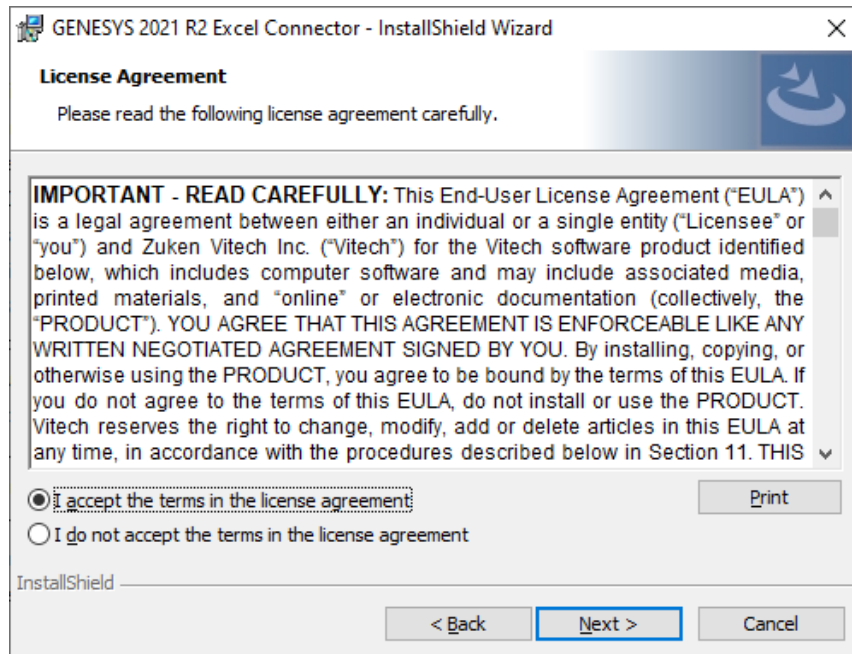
GENESYS 2021 R2 Excel Connector - InstallShield Wizard

License Agreement

Please read the following license agreement carefully.

IMPORTANT - READ CAREFULLY: This End-User License Agreement ("EULA") is a legal agreement between either an individual or a single entity ("Licensee" or "you") and Zuken Vitech Inc. ("Vitech") for the Vitech software product identified below, which includes computer software and may include associated media, printed materials, and "online" or electronic documentation (collectively, the "PRODUCT"). YOU AGREE THAT THIS AGREEMENT IS ENFORCEABLE LIKE ANY WRITTEN NEGOTIATED AGREEMENT SIGNED BY YOU. By installing, copying, or otherwise using the PRODUCT, you agree to be bound by the terms of this EULA. If you do not agree to the terms of this EULA, do not install or use the PRODUCT. Vitech reserves the right to change, modify, add or delete articles in this EULA at any time, in accordance with the procedures described below in Section 11. THIS

I accept the terms in the license agreement

Print

I do not accept the terms in the license agreement

InstallShield

< Back

Next >

Cancel